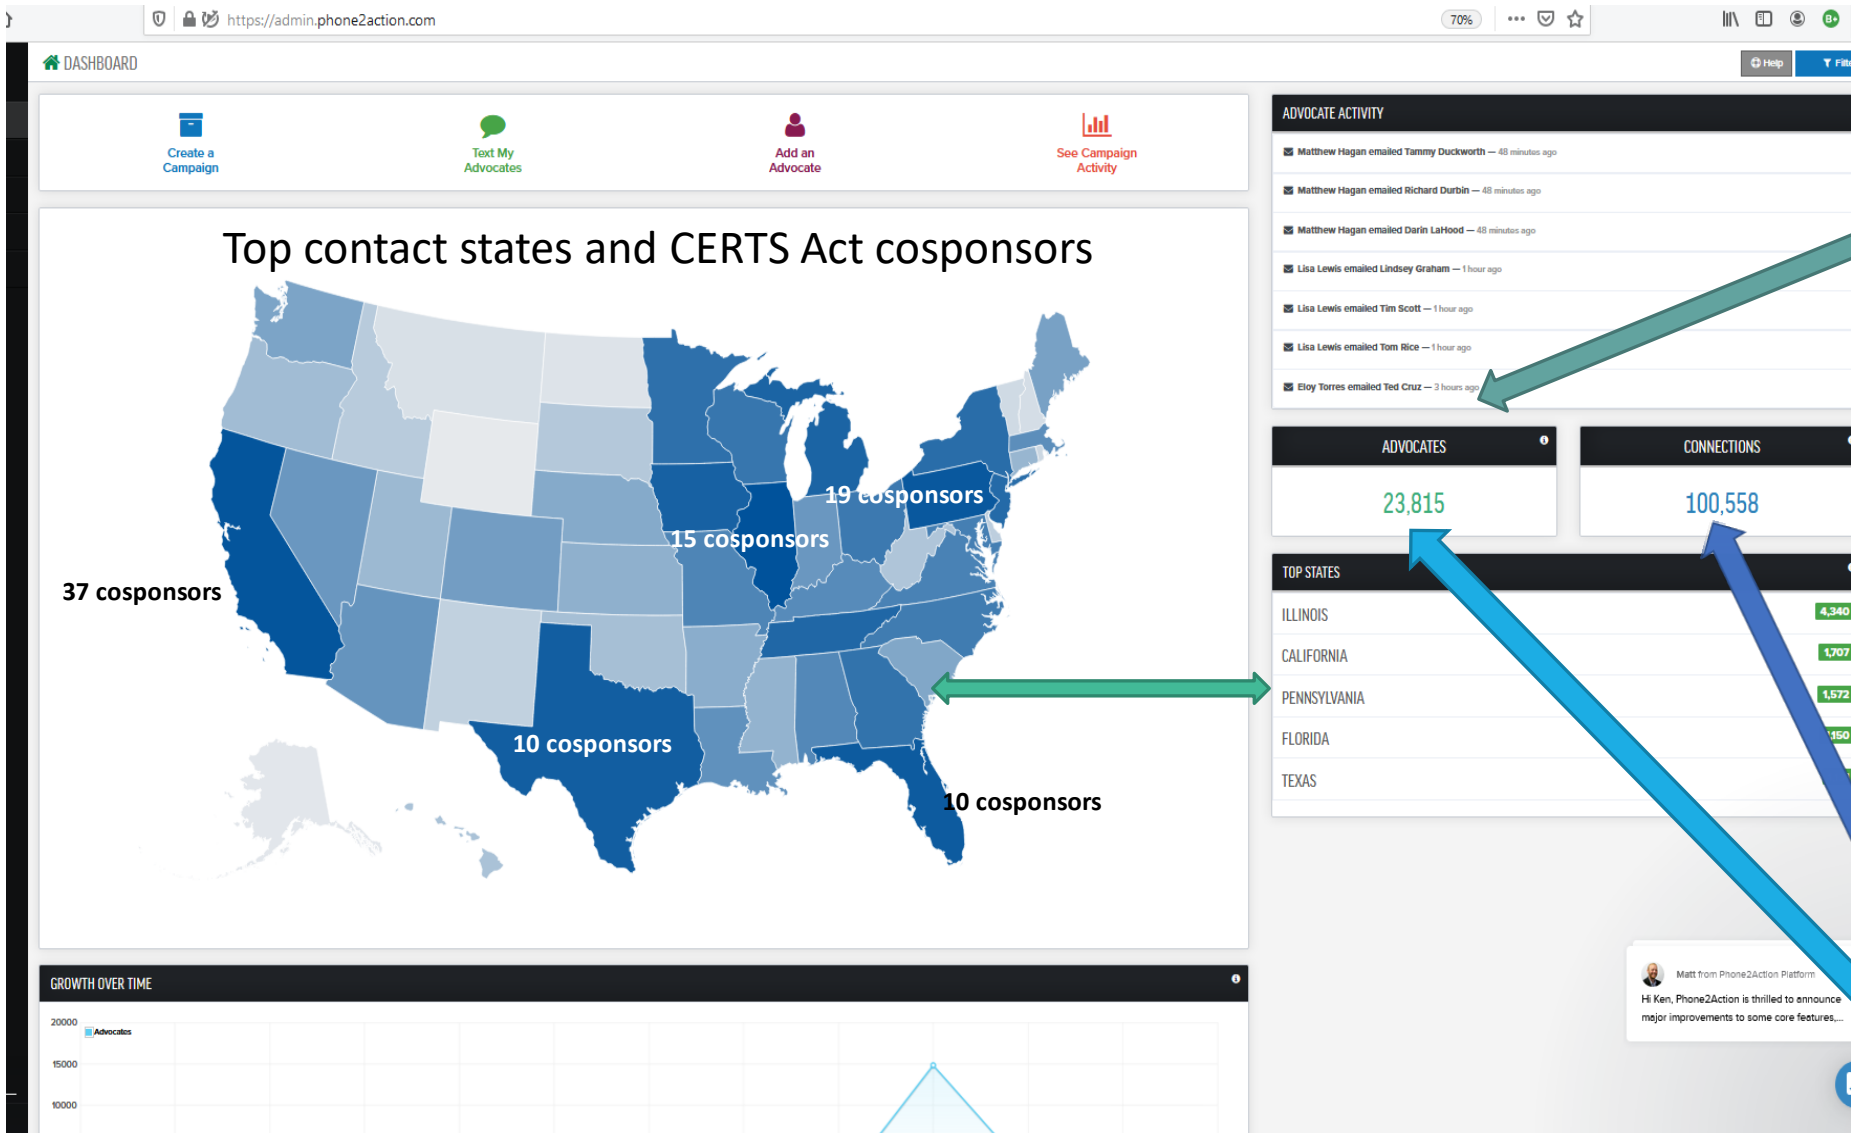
https://admin.phone2action.com

70%

DASHBOARD

Help

Fil

Create a Campaign

Text My Advocates

Add an Advocate

See Campaign Activity

Top contact states and CERTS Act cosponsors

37 cosponsors

15 cosponsors

19 cosponsors

10 cosponsors

10 cosponsors

ADVOCATE ACTIVITY

Matthew Hagan emailed Tammy Duckworth — 48 minutes ago

Matthew Hagan emailed Richard Durbin — 48 minutes ago

Matthew Hagan emailed Darin LaHood — 48 minutes ago

Lisa Lewis emailed Lindsey Graham — 1 hour ago

Lisa Lewis emailed Tim Scott — 1 hour ago

Lisa Lewis emailed Tom Rice — 1 hour ago

Eloy Torres emailed Ted Cruz — 3 hours ago

ADVOCATES

23,815

CONNECTIONS

100,558

TOP STATES

| | |
|---|---|
| ILLINOIS | 4,340 |
| CALIFORNIA | 1,707 |
| PENNSYLVANIA | 1,572 |
| FLORIDA | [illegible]150 |
| TEXAS | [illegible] |

GROWTH OVER TIME

20000

Advocates

15000

10000

Matt from Phone2Action Platform

Hi Ken, Phone2Action is thrilled to announce major improvements to some core features,...